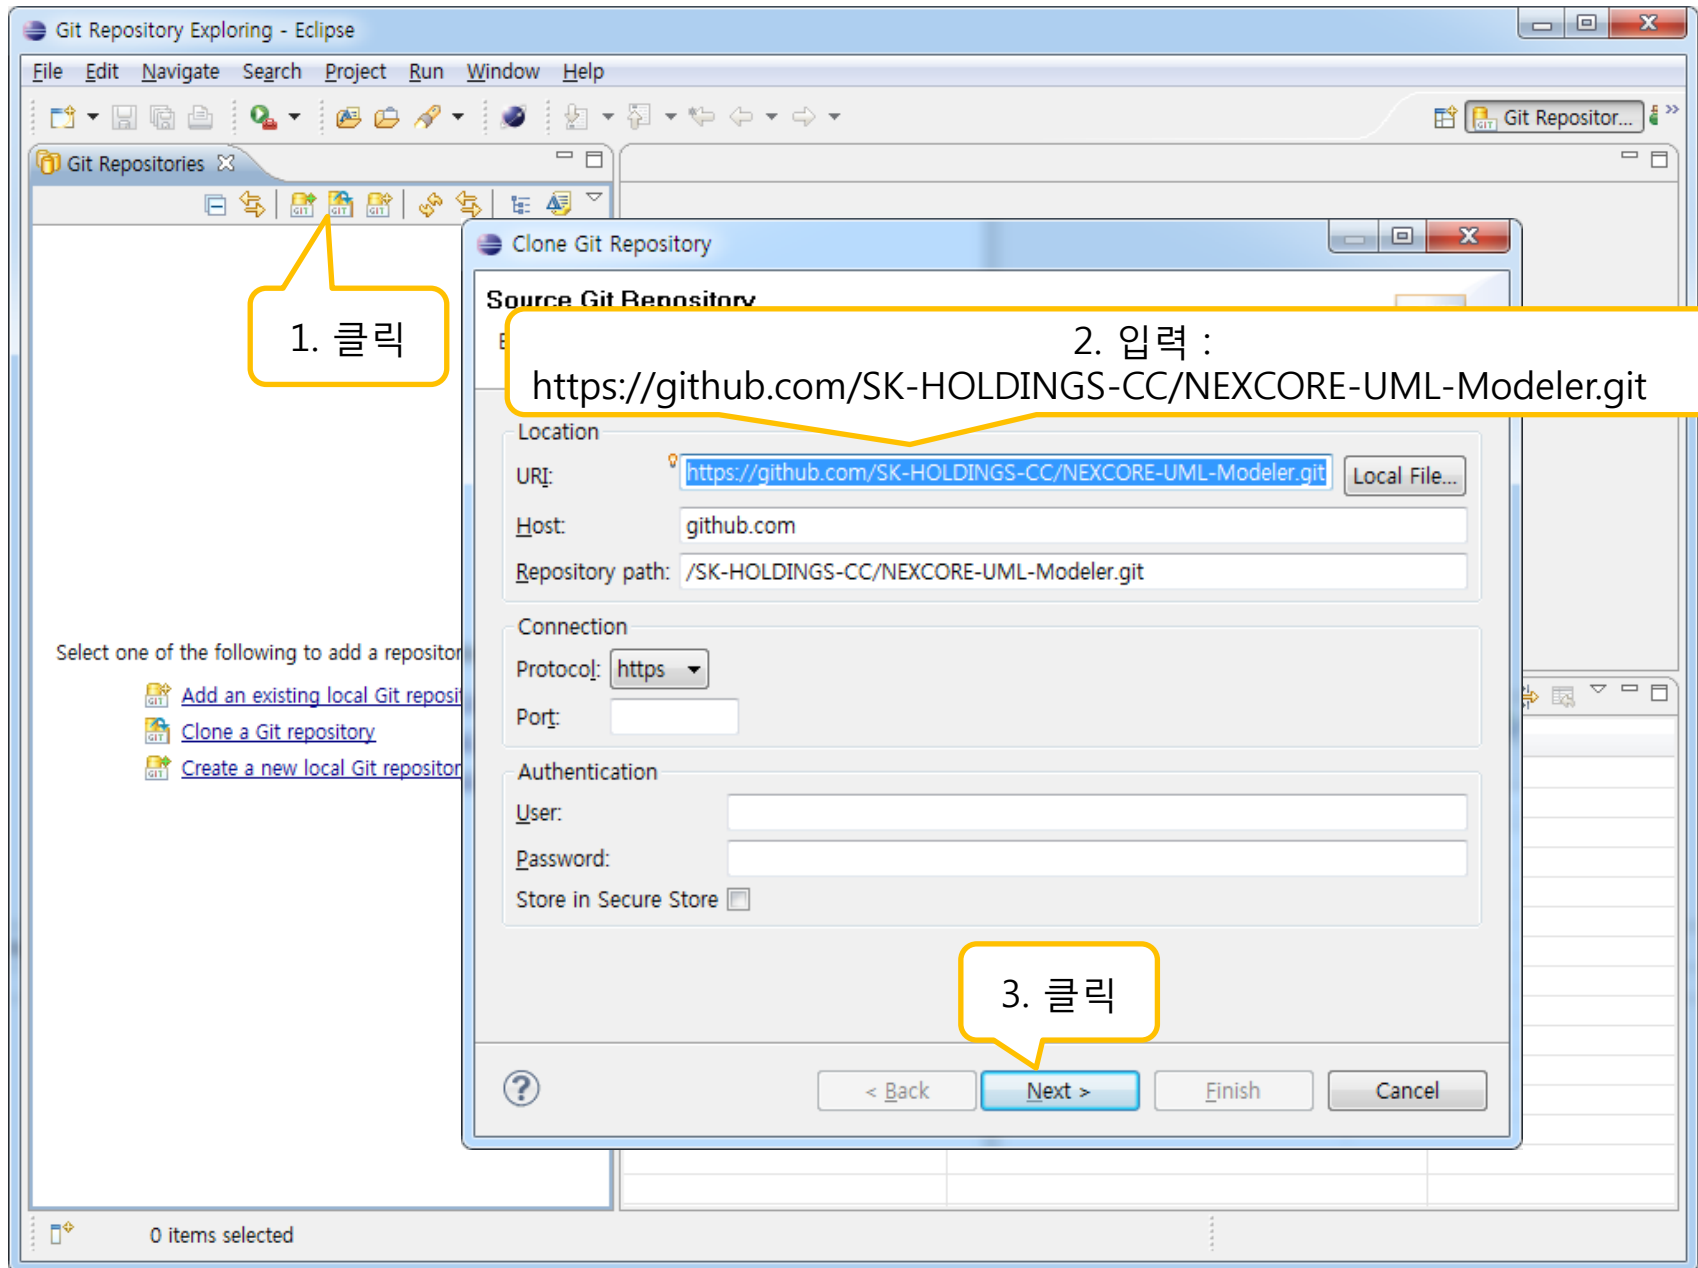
Git Repository Exploring - Eclipse

File Edit Navigate Search Project Run Window Help

Git Repositor...

Git Repositories

1. 클릭

Select one of the following to add a repositor

Add an existing local Git reposit

Clone a Git repository

Create a new local Git repositor

Clone Git Repository

Source Git Repository

2. 입력 :
https://github.com/SK-HOLDINGS-CC/NEXCORE-UML-Modeler.git

Location

URI: https://github.com/SK-HOLDINGS-CC/NEXCORE-UML-Modeler.git Local File...

Host: github.com

Repository path: /SK-HOLDINGS-CC/NEXCORE-UML-Modeler.git

Connection

Protocol: https

Port:

Authentication

User:

Password:

Store in Secure Store

3. 클릭

< Back Next > Finish Cancel

0 items selected